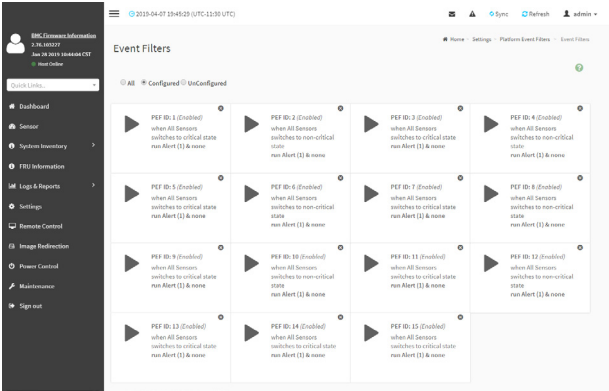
BMC Firmware Information
2.76.103227
Jan 28 2019 10:44:04 CST
Host Online

Quick Links...

Dashboard
Sensor
System Inventory
FRU Information
Logs & Reports
Settings
Remote Control
Image Redirection
Power Control
Maintenance
Sign out

2019-04-07 15:45:29 (UTC-11:30 UTC)

Sync Refresh admin

Event Filters

Home > Settings > Platform Event Filters > Event Filters

All Configured UnConfigured

PEF ID: 1 (Enabled)
when All Sensors switches to critical state
run Alert (1) & none

PEF ID: 2 (Enabled)
when All Sensors switches to non-critical state
run Alert (1) & none

PEF ID: 3 (Enabled)
when All Sensors switches to critical state
run Alert (1) & none

PEF ID: 4 (Enabled)
when All Sensors switches to non-critical state
run Alert (1) & none

PEF ID: 5 (Enabled)
when All Sensors switches to critical state
run Alert (1) & none

PEF ID: 6 (Enabled)
when All Sensors switches to non-critical state
run Alert (1) & none

PEF ID: 7 (Enabled)
when All Sensors switches to critical state
run Alert (1) & none

PEF ID: 8 (Enabled)
when All Sensors switches to non-critical state
run Alert (1) & none

PEF ID: 9 (Enabled)
when All Sensors switches to critical state
run Alert (1) & none

PEF ID: 10 (Enabled)
when All Sensors switches to non-critical state
run Alert (1) & none

PEF ID: 11 (Enabled)
when All Sensors switches to critical state
run Alert (1) & none

PEF ID: 12 (Enabled)
when All Sensors switches to non-critical state
run Alert (1) & none

PEF ID: 13 (Enabled)
when All Sensors switches to critical state
run Alert (1) & none

PEF ID: 14 (Enabled)
when All Sensors switches to non-critical state
run Alert (1) & none

PEF ID: 15 (Enabled)
when All Sensors switches to critical state
run Alert (1) & none